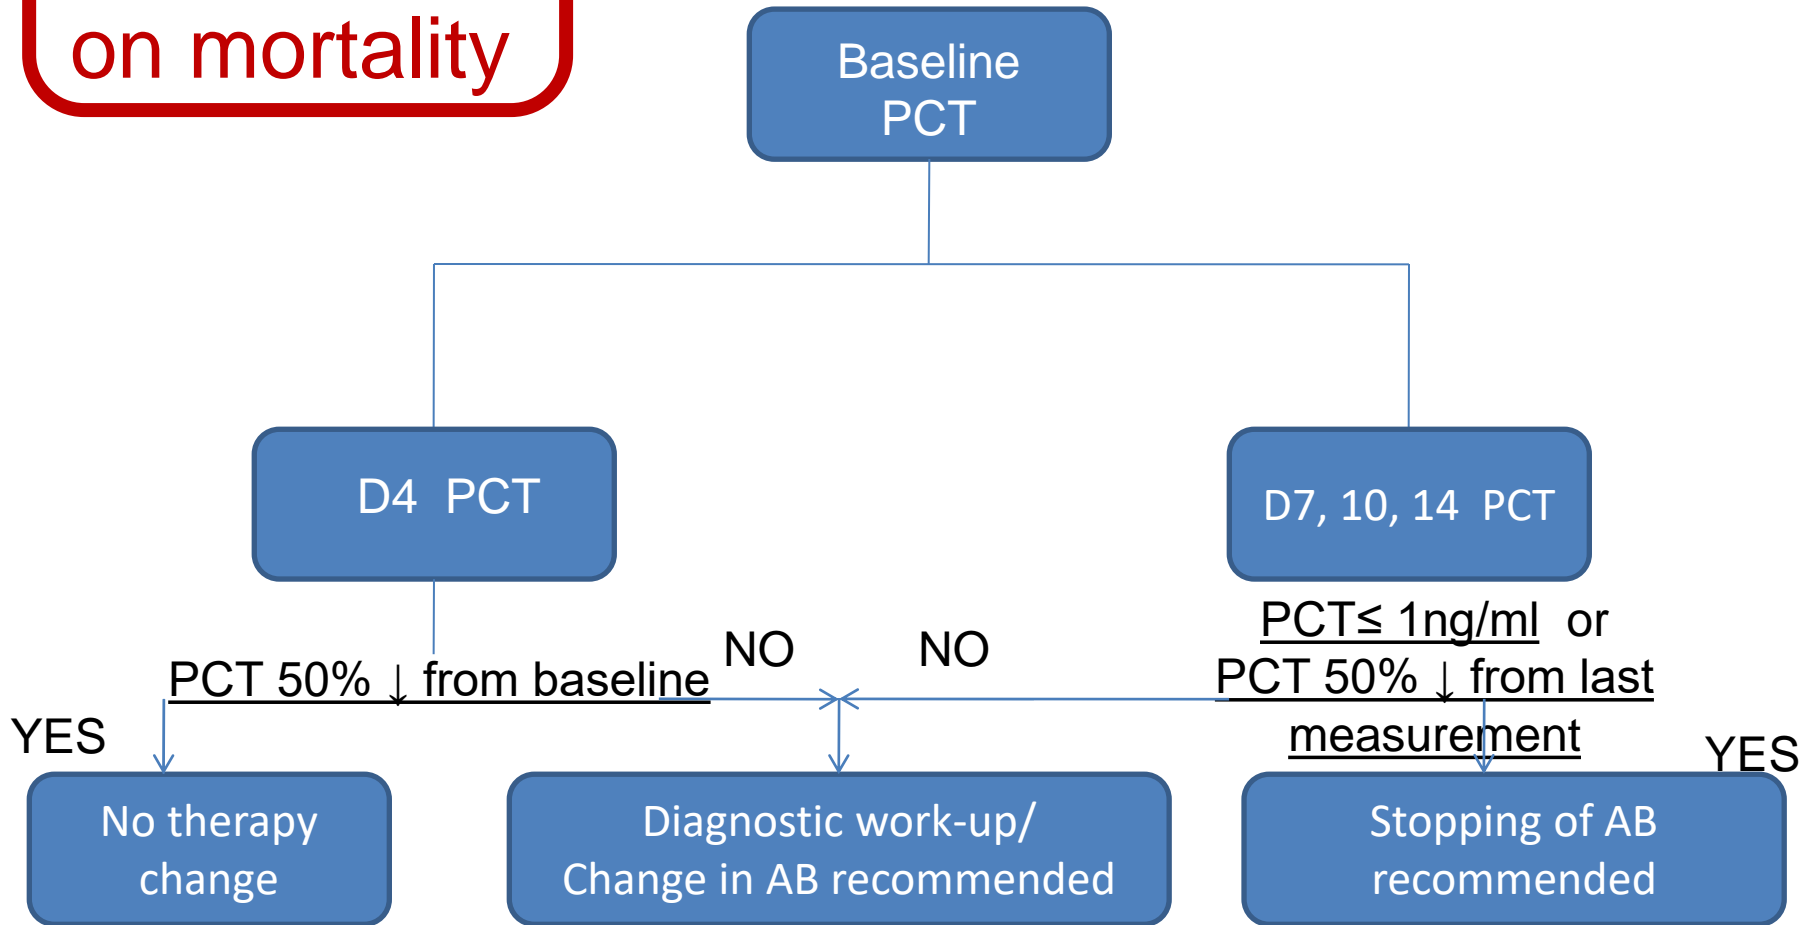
on mortality

Baseline PCT

D4 PCT

D7, 10, 14 PCT

PCT 50% ↓ from baseline

NO

NO

PCT≤ 1ng/ml or PCT 50% ↓ from last measurement

YES

YES

No therapy change

Diagnostic work-up/ Change in AB recommended

Stopping of AB recommended